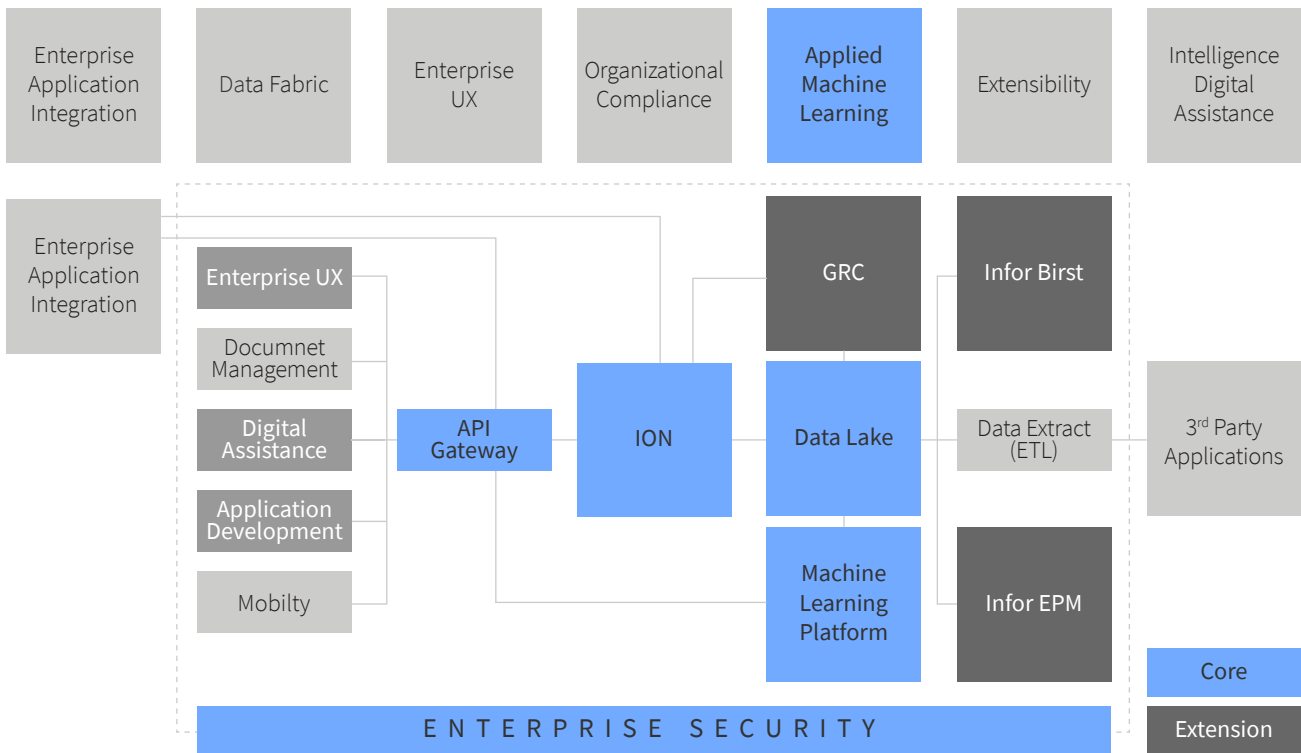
Enterprise Application Integration

Data Fabric

Enterprise UX

Organizational Compliance

Applied Machine Learning

Extensibility

Intelligence Digital Assistance

Enterprise Application Integration

Enterprise UX

Documnet Management

Digital Assistance

Application Development

Mobilty

API Gateway

ION

GRC

Data Lake

Machine Learning Platform

Infor Birst

Data Extract (ETL)

Infor EPM

3$^{rd}$ Party Applications

Core

Extension

ENTERPRISE SECURITY